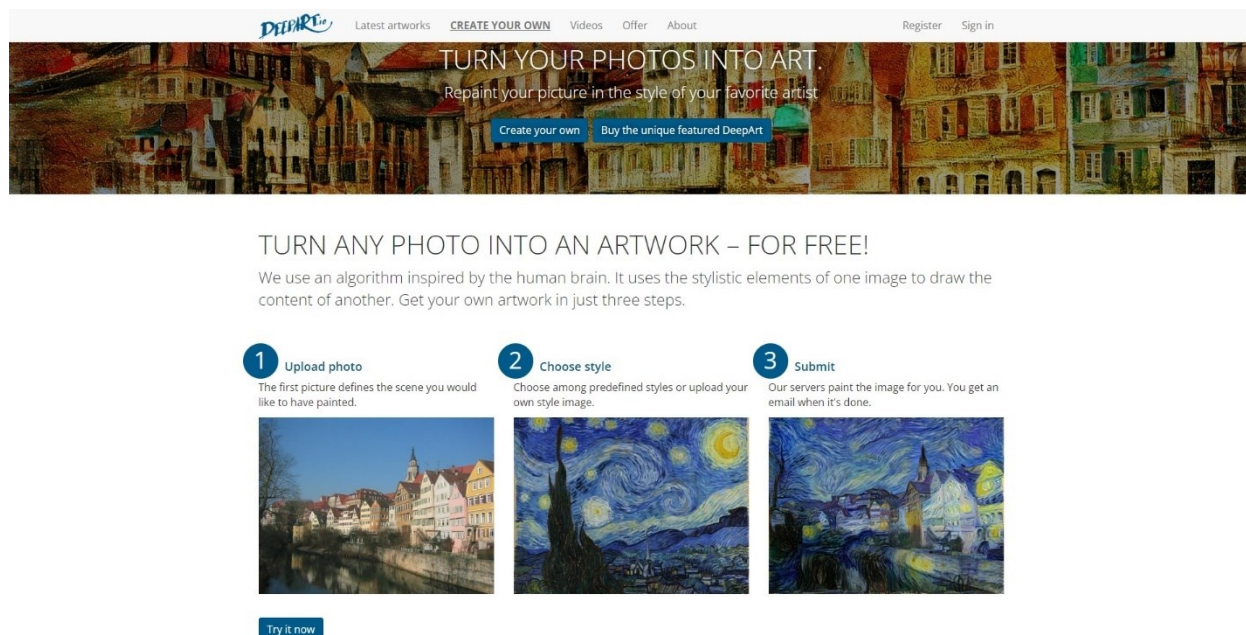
DEEPART.io Latest artworks CREATE YOUR OWN Videos Offer About Register Sign in

TURN YOUR PHOTOS INTO ART.

Repaint your picture in the style of your favorite artist

Create your own Buy the unique featured DeepArt

TURN ANY PHOTO INTO AN ARTWORK – FOR FREE!

We use an algorithm inspired by the human brain. It uses the stylistic elements of one image to draw the content of another. Get your own artwork in just three steps.

1 Upload photo

The first picture defines the scene you would like to have painted.

2 Choose style

Choose among predefined styles or upload your own style image.

3 Submit

Our servers paint the image for you. You get an email when it's done.

Try it now